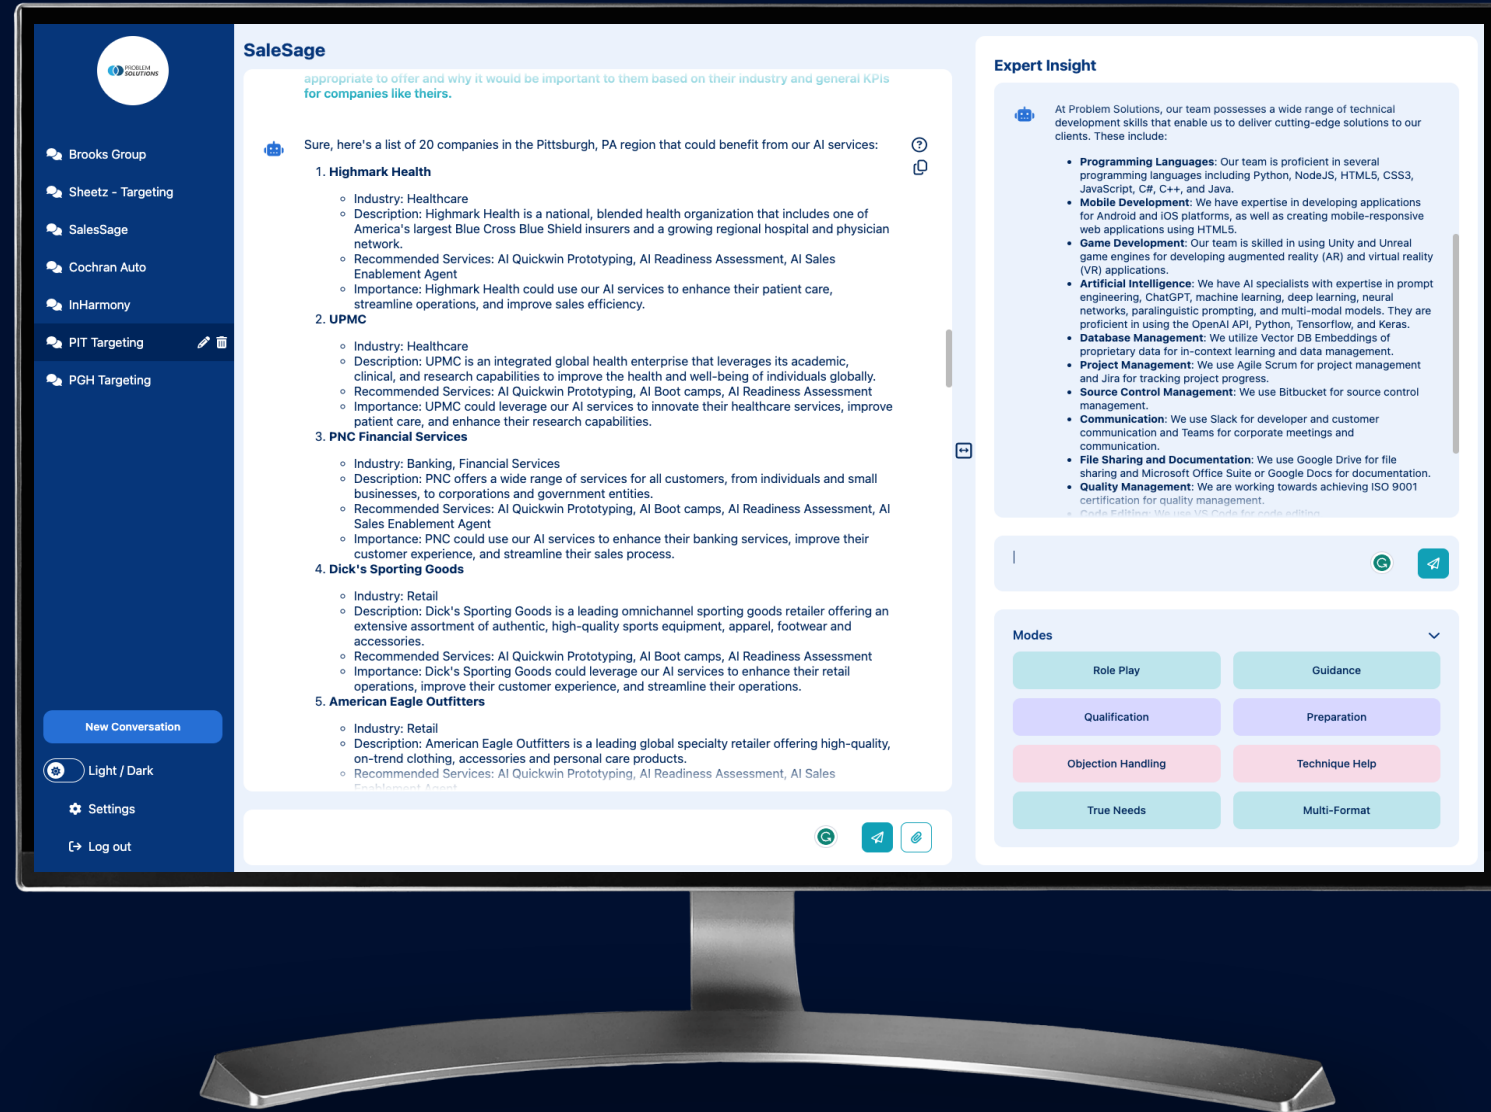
PROBLEM SOLUTIONS

Brooks Group
Sheetz - Targeting
SalesSage
Cochran Auto
InHarmony
PIT Targeting
PGH Targeting

New Conversation
Light / Dark
Settings
Log out

SaleSage

appropriate to offer and why it would be important to them based on their industry and general KPIs for companies like theirs.

Sure, here's a list of 20 companies in the Pittsburgh, PA region that could benefit from our AI services:

1. Highmark Health
- Industry: Healthcare
- Description: Highmark Health is a national, blended health organization that includes one of America's largest Blue Cross Blue Shield insurers and a growing regional hospital and physician network.
- Recommended Services: AI Quickwin Prototyping, AI Readiness Assessment, AI Sales Enablement Agent
- Importance: Highmark Health could use our AI services to enhance their patient care, streamline operations, and improve sales efficiency.

2. UPMC
- Industry: Healthcare
- Description: UPMC is an integrated global health enterprise that leverages its academic, clinical, and research capabilities to improve the health and well-being of individuals globally.
- Recommended Services: AI Quickwin Prototyping, AI Boot camps, AI Readiness Assessment
- Importance: UPMC could leverage our AI services to innovate their healthcare services, improve patient care, and enhance their research capabilities.

3. PNC Financial Services
- Industry: Banking, Financial Services
- Description: PNC offers a wide range of services for all customers, from individuals and small businesses, to corporations and government entities.
- Recommended Services: AI Quickwin Prototyping, AI Boot camps, AI Readiness Assessment, AI Sales Enablement Agent
- Importance: PNC could use our AI services to enhance their banking services, improve their customer experience, and streamline their sales process.

4. Dick's Sporting Goods
- Industry: Retail
- Description: Dick's Sporting Goods is a leading omnichannel sporting goods retailer offering an extensive assortment of authentic, high-quality sports equipment, apparel, footwear and accessories.
- Recommended Services: AI Quickwin Prototyping, AI Boot camps, AI Readiness Assessment
- Importance: Dick's Sporting Goods could leverage our AI services to enhance their retail operations, improve their customer experience, and streamline their operations.

5. American Eagle Outfitters
- Industry: Retail
- Description: American Eagle Outfitters is a leading global specialty retailer offering high-quality, on-trend clothing, accessories and personal care products.
- Recommended Services: AI Quickwin Prototyping, AI Readiness Assessment, AI Sales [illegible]

Expert Insight

At Problem Solutions, our team possesses a wide range of technical development skills that enable us to deliver cutting-edge solutions to our clients. These include:

- Programming Languages: Our team is proficient in several programming languages including Python, NodeJS, HTML5, CSS3, JavaScript, C#, C++, and Java.
- Mobile Development: We have expertise in developing applications for Android and iOS platforms, as well as creating mobile-responsive web applications using HTML5.
- Game Development: Our team is skilled in using Unity and Unreal game engines for developing augmented reality (AR) and virtual reality (VR) applications.
- Artificial Intelligence: We have AI specialists with expertise in prompt engineering, ChatGPT, machine learning, deep learning, neural networks, paralinguistic prompting, and multi-modal models. They are proficient in using the OpenAI API, Python, Tensorflow, and Keras.
- Database Management: We utilize Vector DB Embeddings of proprietary data for in-context learning and data management.
- Project Management: We use Agile Scrum for project management and Jira for tracking project progress.
- Source Control Management: We use Bitbucket for source control management.
- Communication: We use Slack for developer and customer communication and Teams for corporate meetings and communication.
- File Sharing and Documentation: We use Google Drive for file sharing and Microsoft Office Suite or Google Docs for documentation.
- Quality Management: We are working towards achieving ISO 9001 certification for quality management.
- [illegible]

Modes
Role Play
Guidance
Qualification
Preparation
Objection Handling
Technique Help
True Needs
Multi-Format